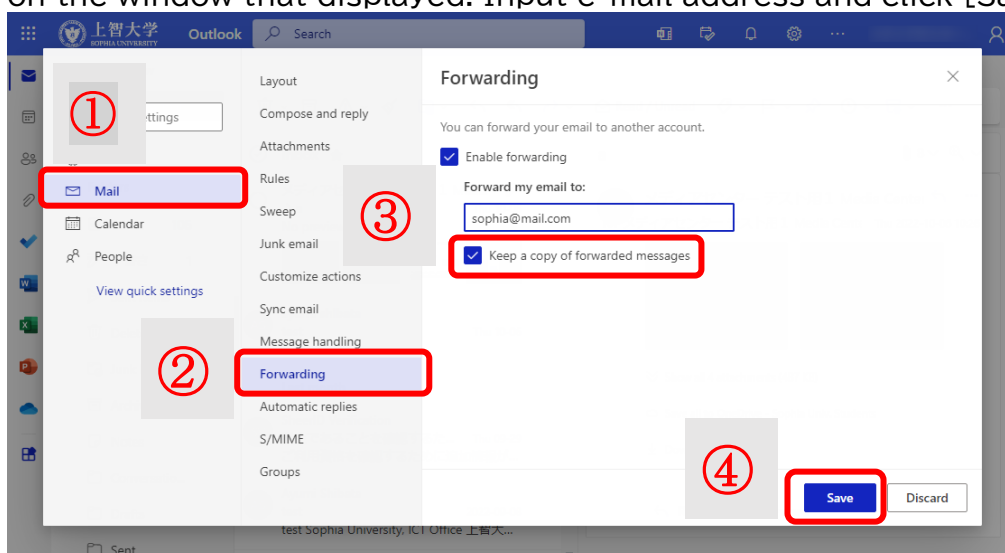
on the window that displayed. Input e-mail address and click [Sa

上智大学 SOPHIA UNIVERSITY Outlook Search

①
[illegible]ttings
Mail
Calendar
People
View quick settings

Layout
Compose and reply
Attachments
Rules
Sweep
Junk email
Customize actions
Sync email
Message handling
Forwarding
Automatic replies
S/MIME
Groups

②

Forwarding
You can forward your email to another account.
Enable forwarding
Forward my email to:
sophia@mail.com
Keep a copy of forwarded messages

③

④
Save
Discard

test Sophia University, ICT Office 上智大...
Sent